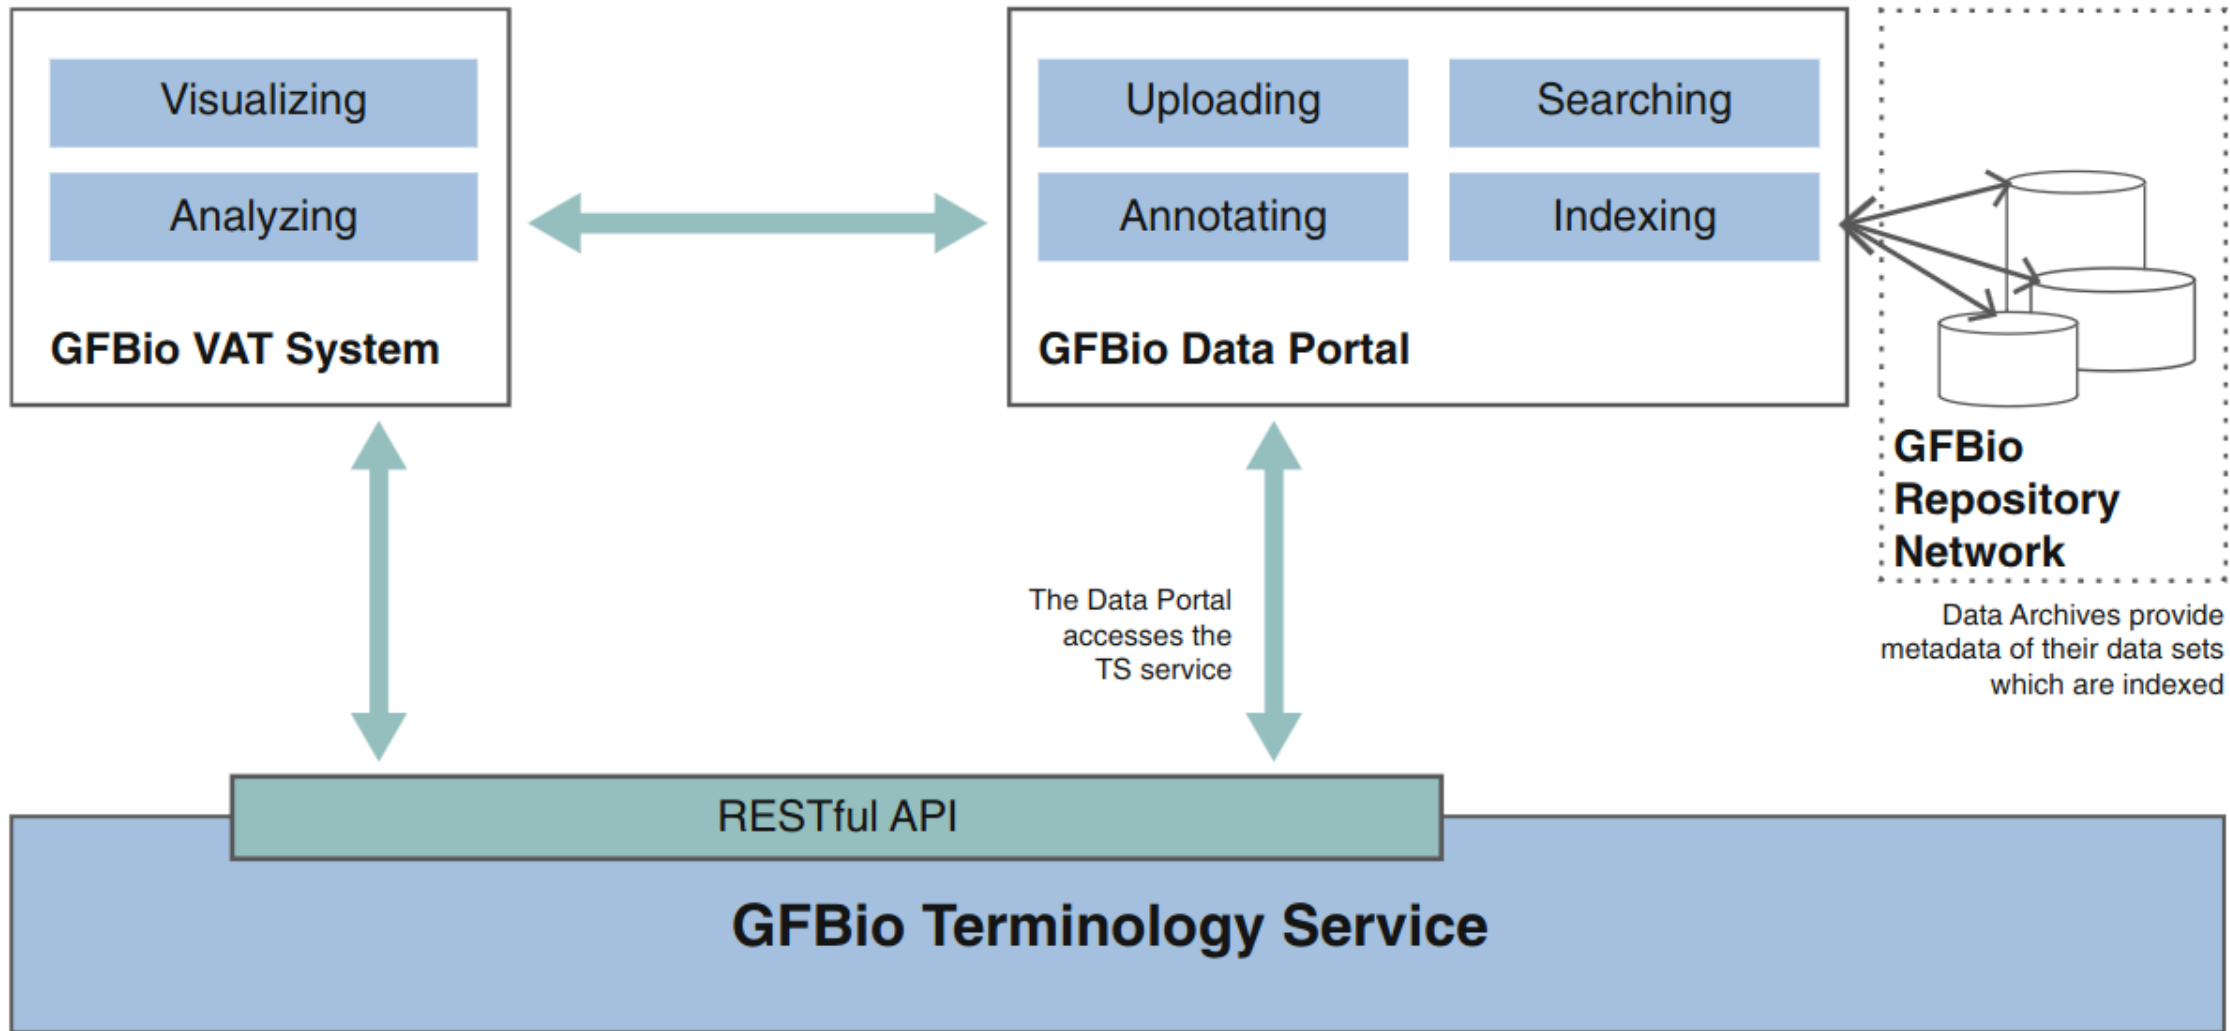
Visualizing

Analyzing

GFBio VAT System

Uploading

Searching

Annotating

Indexing

GFBio Data Portal

GFBio Repository Network

Data Archives provide metadata of their data sets which are indexed

The Data Portal accesses the TS service

RESTful API

GFBio Terminology Service